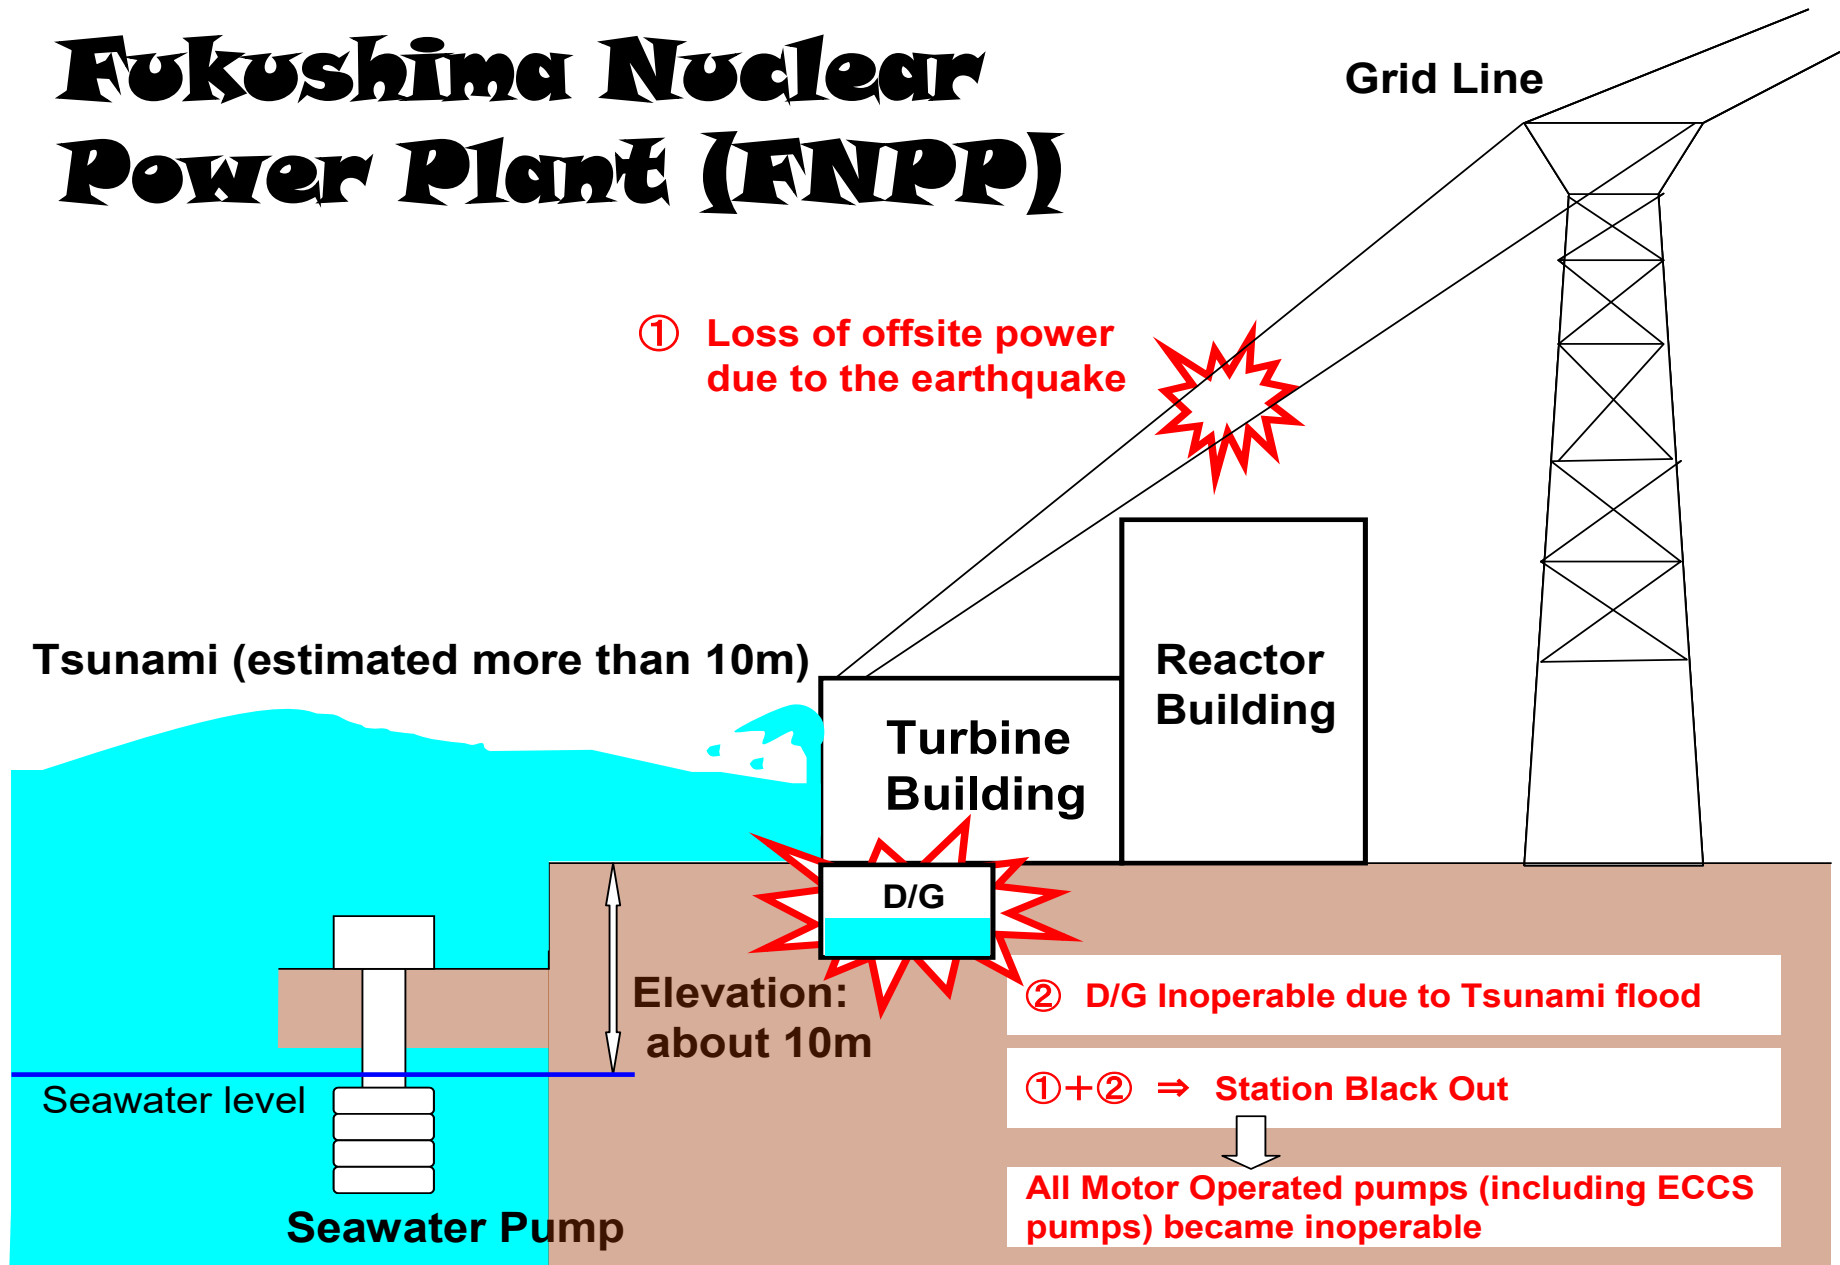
Fukushima Nuclear Power Plant (FNPP)

Grid Line

① Loss of offsite power due to the earthquake

Tsunami (estimated more than 10m)

Turbine Building

Reactor Building

D/G

Elevation: about 10m

② D/G Inoperable due to Tsunami flood

①+② ⇒ Station Black Out

All Motor Operated pumps (including ECCS pumps) became inoperable

Seawater level

Seawater Pump